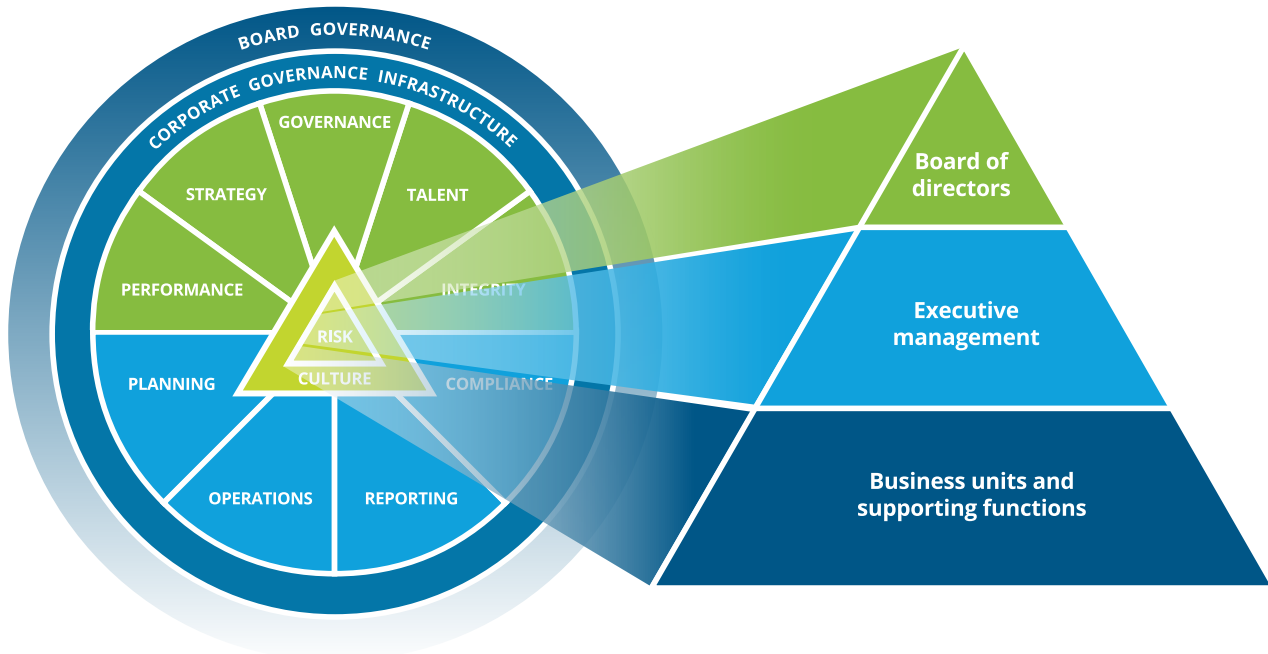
BOARD GOVERNANCE

CORPORATE GOVERNANCE INFRASTRUCTURE

GOVERNANCE

STRATEGY

TALENT

PERFORMANCE

INTEGRITY

RISK

CULTURE

PLANNING

COMPLIANCE

OPERATIONS

REPORTING

Board of directors

Executive management

Business units and supporting functions